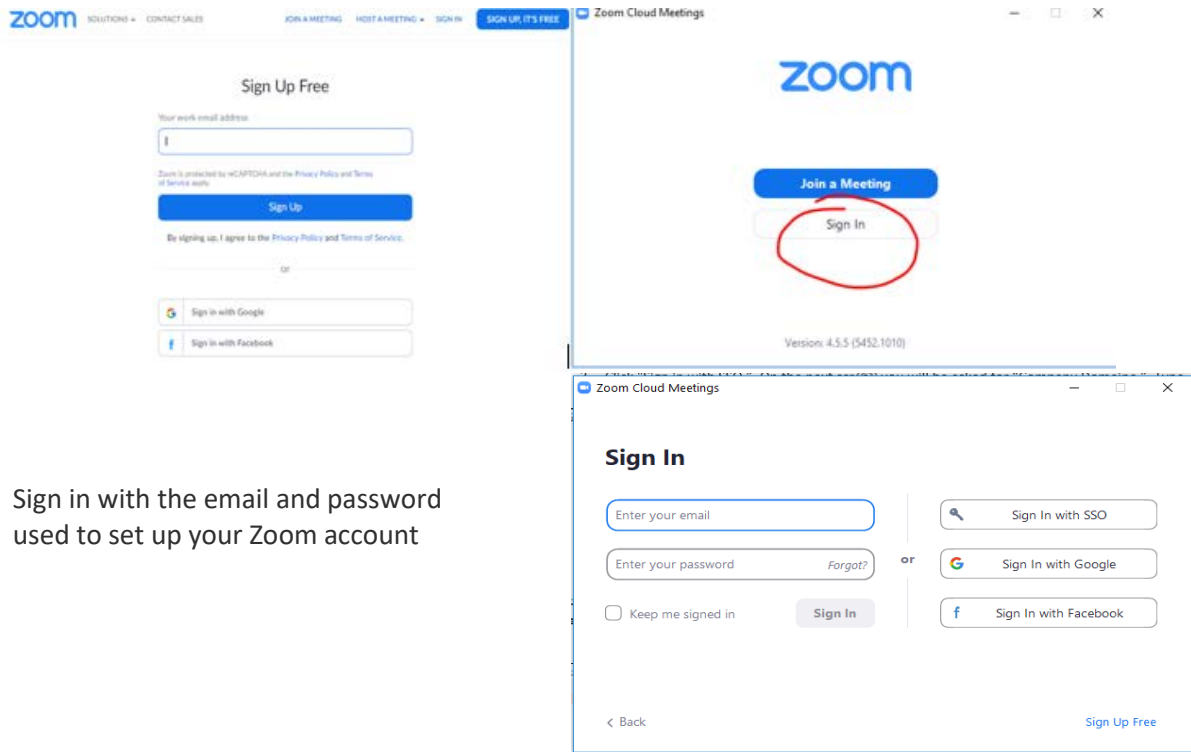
zoom SOLUTIONS ▾ CONTACT SALES JOIN A MEETING HOST A MEETING ▾ SIGN IN SIGN UP, IT'S FREE

Sign Up Free

Your work email address

Zoom is protected by reCAPTCHA and the Privacy Policy and Terms of Service apply.

Sign Up

By signing up, I agree to the Privacy Policy and Terms of Service.

or

Sign in with Google

Sign in with Facebook

Zoom Cloud Meetings

zoom

Join a Meeting

Sign In

Version: 4.5.5 (5452.1010)

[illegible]

Zoom Cloud Meetings

Sign In

Enter your email

Enter your password Forgot?

Keep me signed in Sign In

or

Sign In with SSO

Sign In with Google

Sign In with Facebook

< Back

Sign Up Free

Sign in with the email and password used to set up your Zoom account